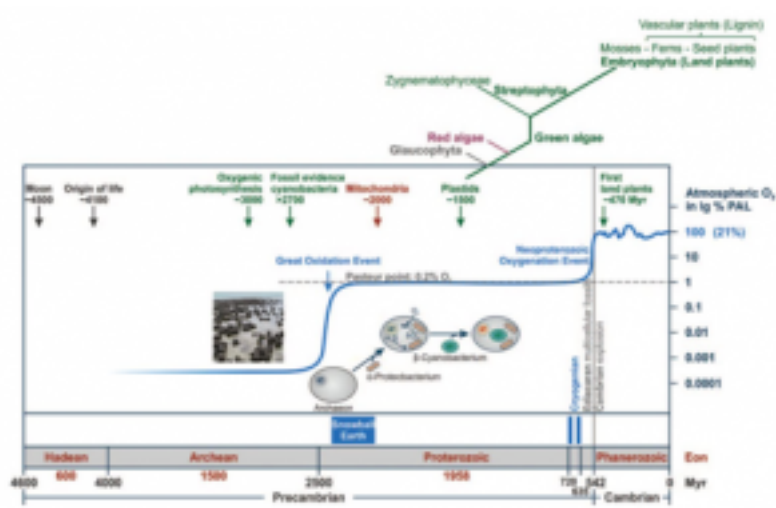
Vascular plants (Lignin)
Mosses – Ferns – Seed plants
Embryophyta (Land plants)
Zygnematophyceae
Streptophyta
Green algae
Red algae
Glaucophyta

Moon ~4500
Origin of life ~4100
Oxygenic photosynthesis ~3000
Fossil evidence cyanobacteria >2700
Mitochondria ~2000
Plastids ~1500
First land plants ~470 Myr

Atmospheric $O_2$ in lg % PAL
100 (21%)
10
1
0.1
0.01
0.001
0.0001

Great Oxidation Event
Neoproterozoic Oxygenation Event
Pasteur point: 0.2% $O_2$

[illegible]
β-Cyanobacterium
α-Proteobacterium
Archaeon

Snowball Earth
Cryogenian
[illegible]

Hadean
600
Archean
1500
Proterozoic
1958
Phanerozoic
Eon

4600
4000
2500
720
635
542
0
Myr
Precambrian
Cambrian